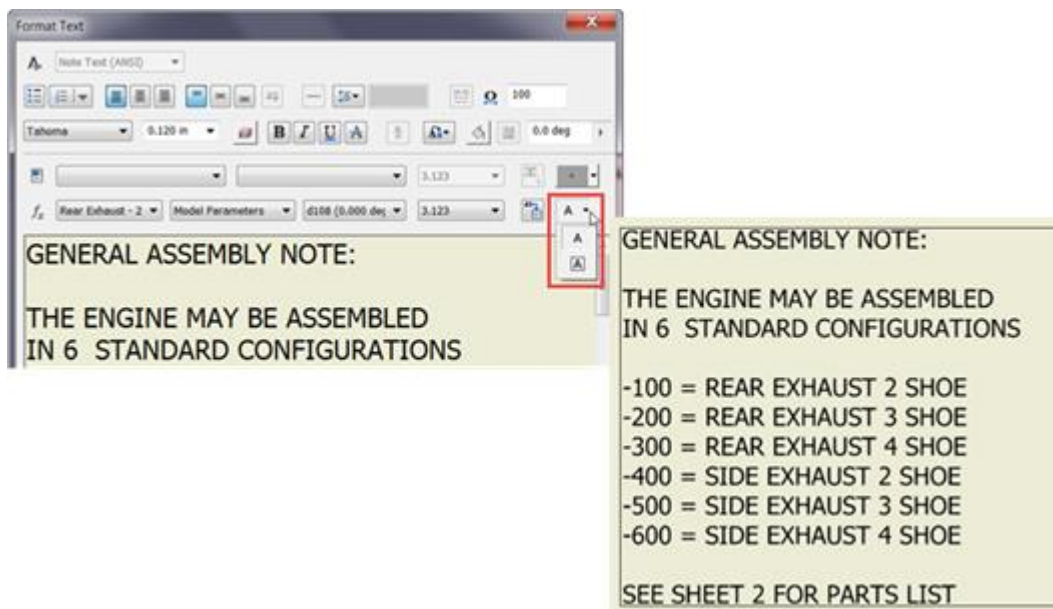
Format Text

Note Text (ANSI)

100

Tahoma 0.120 in B I U A 0.0 deg

3.123

$f_x$ Rear Exhaust - 2 Model Parameters d108 (0.000 deg 3.123

A

A

A

GENERAL ASSEMBLY NOTE:

THE ENGINE MAY BE ASSEMBLED IN 6 STANDARD CONFIGURATIONS

GENERAL ASSEMBLY NOTE:

THE ENGINE MAY BE ASSEMBLED IN 6 STANDARD CONFIGURATIONS

-100 = REAR EXHAUST 2 SHOE
-200 = REAR EXHAUST 3 SHOE
-300 = REAR EXHAUST 4 SHOE
-400 = SIDE EXHAUST 2 SHOE
-500 = SIDE EXHAUST 3 SHOE
-600 = SIDE EXHAUST 4 SHOE

SEE SHEET 2 FOR PARTS LIST